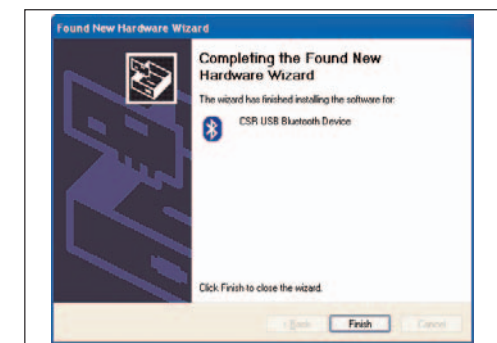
Found New Hardware Wizard

Completing the Found New Hardware Wizard

The wizard has finished installing the software for:

CSR USB Bluetooth Device

Click Finish to close the wizard.

< Back

Finish

Cancel